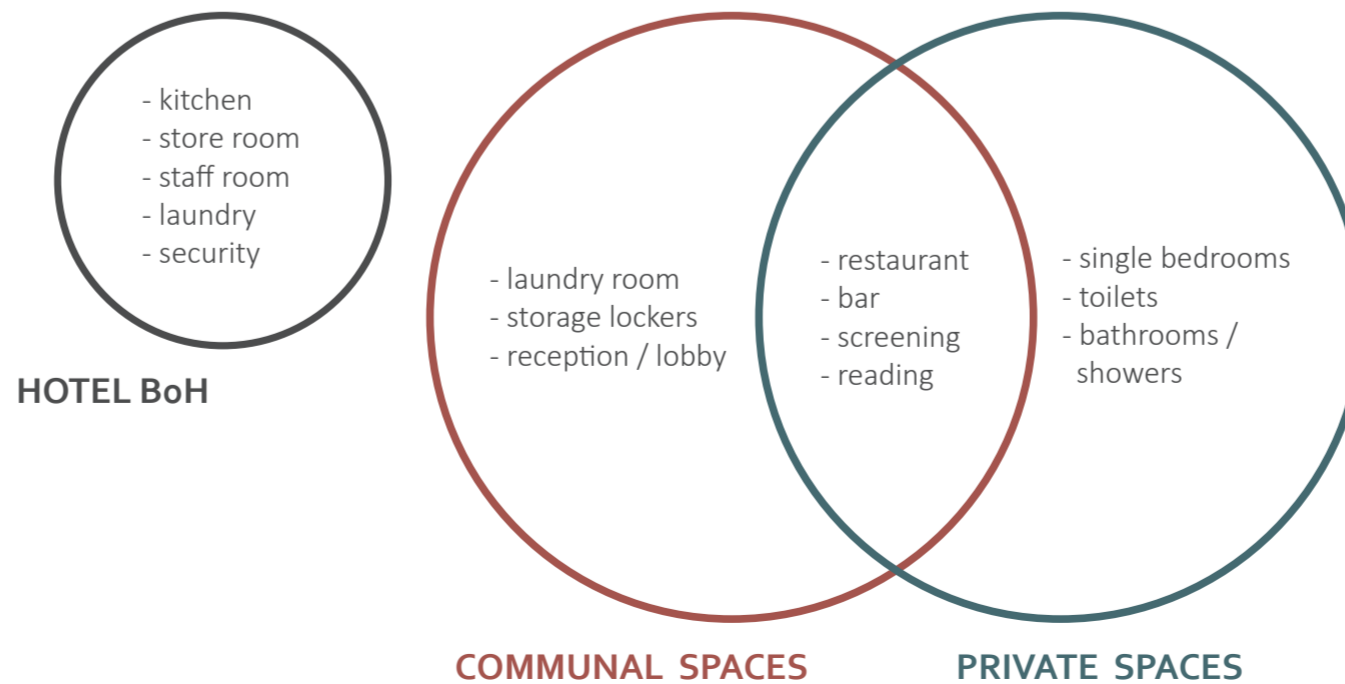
- kitchen
- store room
- staff room
- laundry
- security

HOTEL BoH

- laundry room
- storage lockers
- reception / lobby

- restaurant
- bar
- screening
- reading

- single bedrooms
- toilets
- bathrooms / showers

COMMUNAL SPACES

PRIVATE SPACES